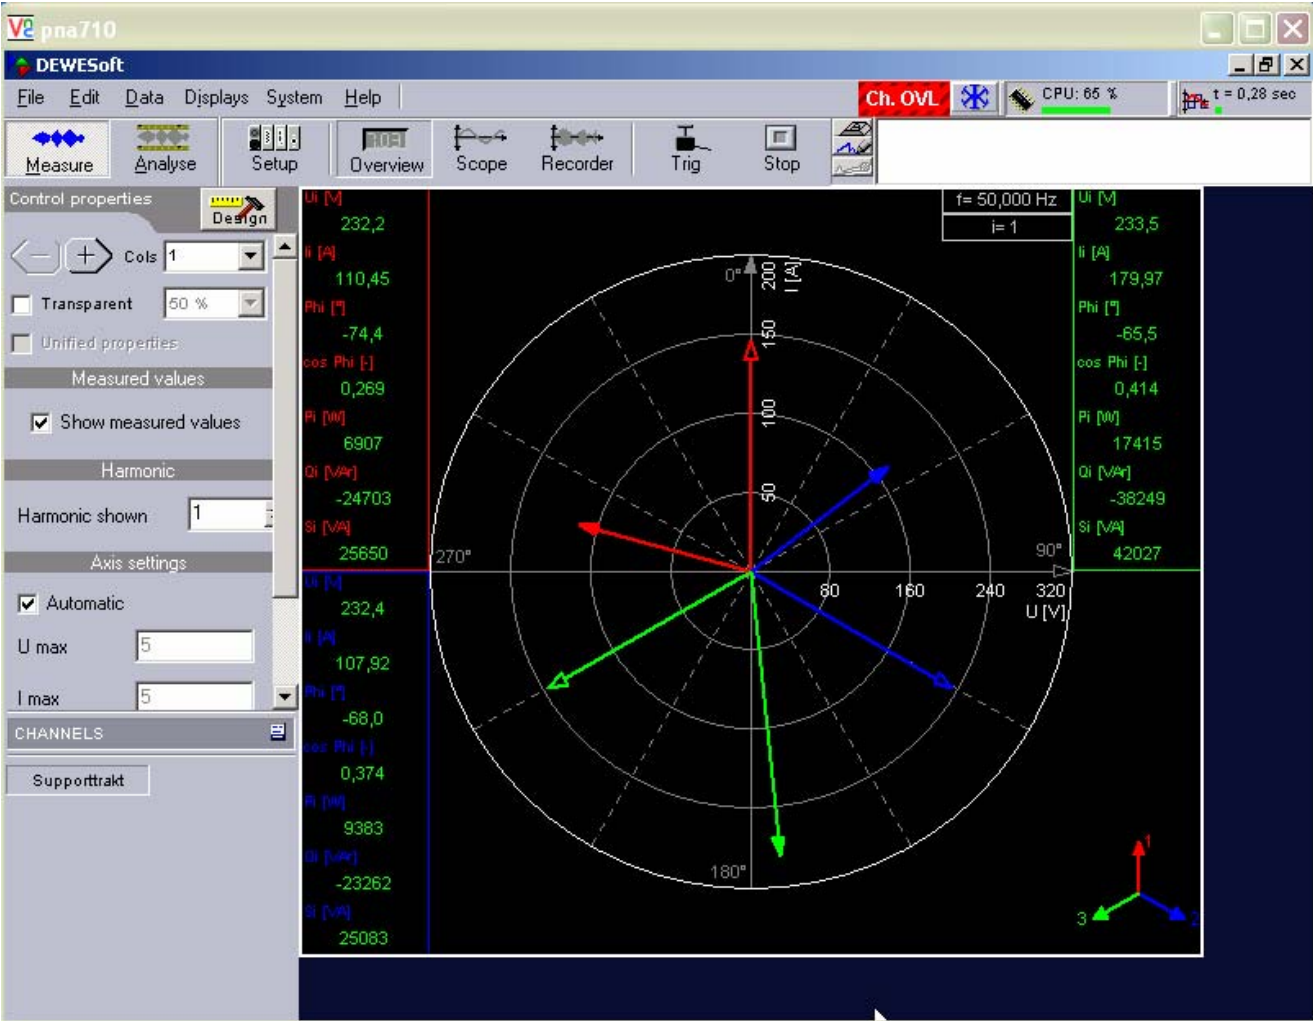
pna710

DEWESoft

File Edit Data Displays System Help

Ch. OVL

CPU: 65 %

t = 0,28 sec

Measure Analyse Setup Overview Scope Recorder Trig Stop

Control properties

Design

Cols 1

Transparent 50 %

Unified properties

Measured values

Show measured values

Harmonic

Harmonic shown 1

Axis settings

Automatic

U max 5

I max 5

CHANNELS

Supporttrakt

Ui [V]
232,2
Ii [A]
110,45
Phi [°]
-74,4
cos Phi [-]
0,269
Pi [W]
6907
Qi [VAr]
-24703
Si [VA]
25650

Ui [V]
232,4
Ii [A]
107,92
Phi [°]
-68,0
cos Phi [-]
0,374
Pi [W]
9383
Qi [VAr]
-23262
Si [VA]
25083

f= 50,000 Hz
i= 1

0°
200
I [A]
150
100
50
270°
90°
80
160
240
320
U [V]
180°

Ui [V]
233,5
Ii [A]
179,97
Phi [°]
-65,5
cos Phi [-]
0,414
Pi [W]
17415
Qi [VAr]
-38249
Si [VA]
42027

1
2
3